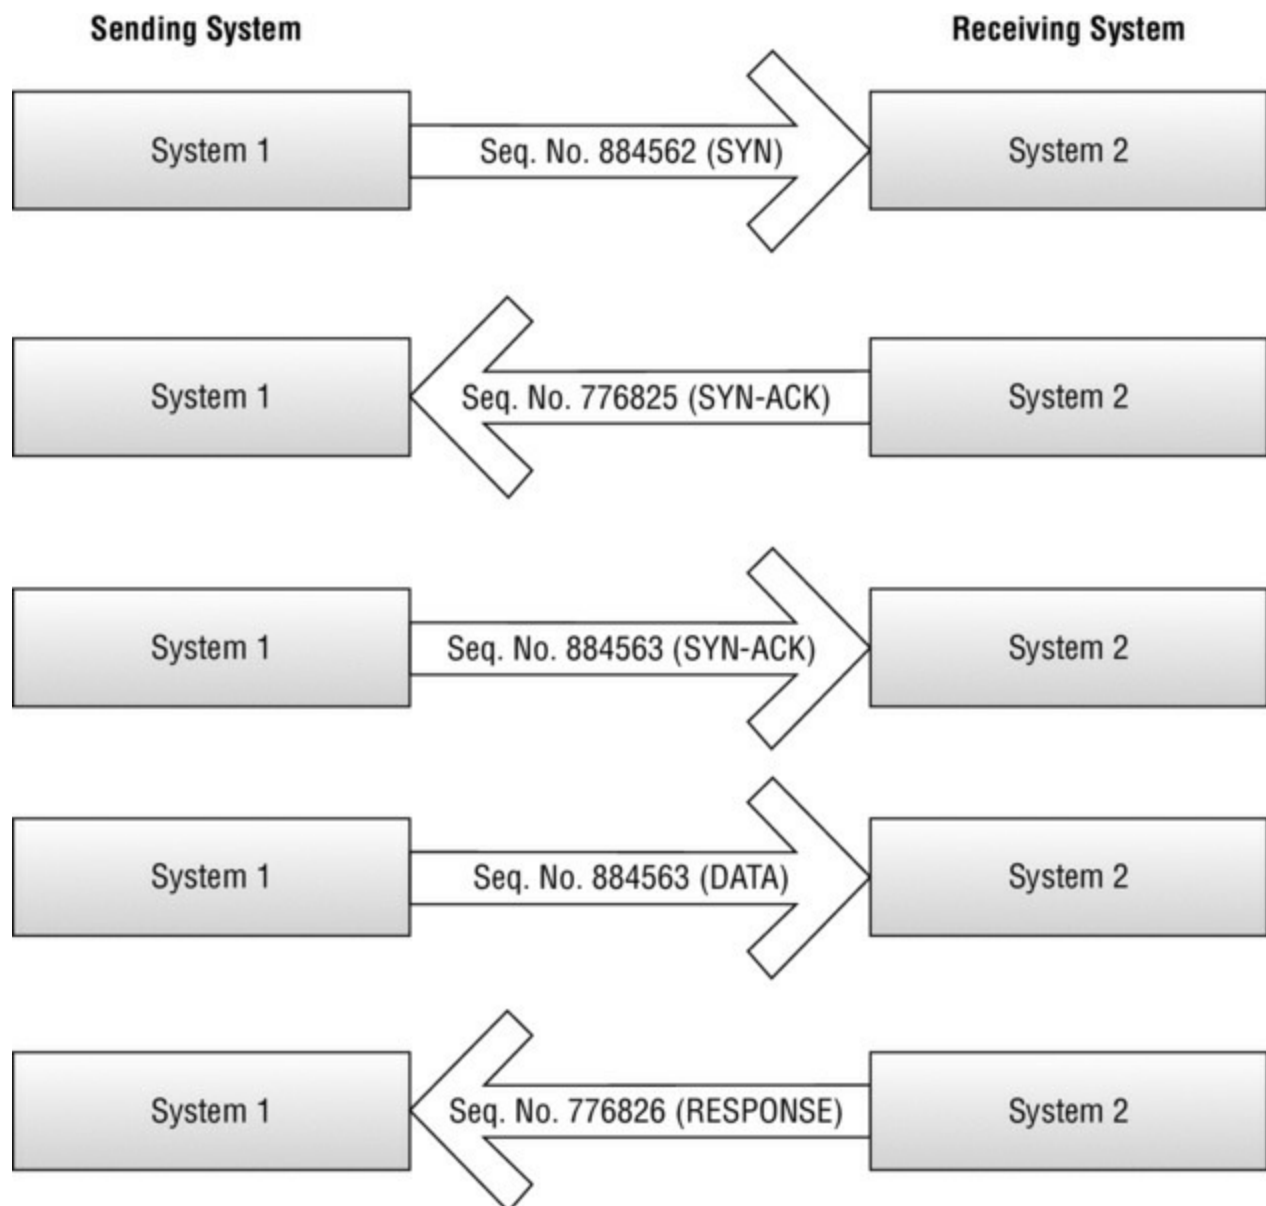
Sending System

Receiving System

System 1

Seq. No. 884562 (SYN)

System 2

System 1

Seq. No. 776825 (SYN-ACK)

System 2

System 1

Seq. No. 884563 (SYN-ACK)

System 2

System 1

Seq. No. 884563 (DATA)

System 2

System 1

Seq. No. 776826 (RESPONSE)

System 2